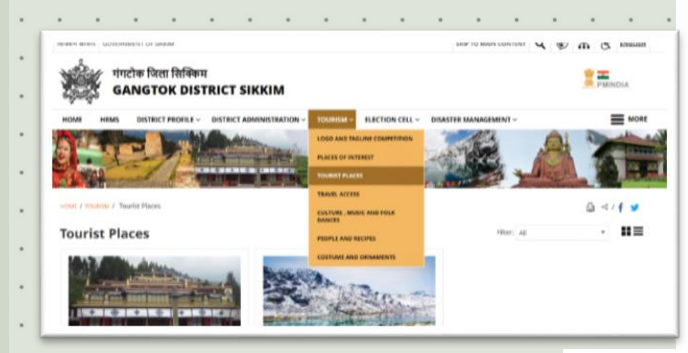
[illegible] GOVERNMENT OF SIKKIM

SKIP TO MAIN CONTENT

ENGLISH

गंगटोक जिला सिक्किम

GANGTOK DISTRICT SIKKIM

PMINDIA

HOME HRMS DISTRICT PROFILE DISTRICT ADMINISTRATION TOURISM ELECTION CELL DISASTER MANAGEMENT MORE

LOGO AND TAGLINE COMPETITION

PLACES OF INTEREST

TOURIST PLACES

TRAVEL ACCESS

CULTURE, MUSIC AND FOLK DANCES

PEOPLE AND RECIPES

COSTUME AND ORNAMENTS

Home / Tourism / Tourist Places

Tourist Places

Filter: All